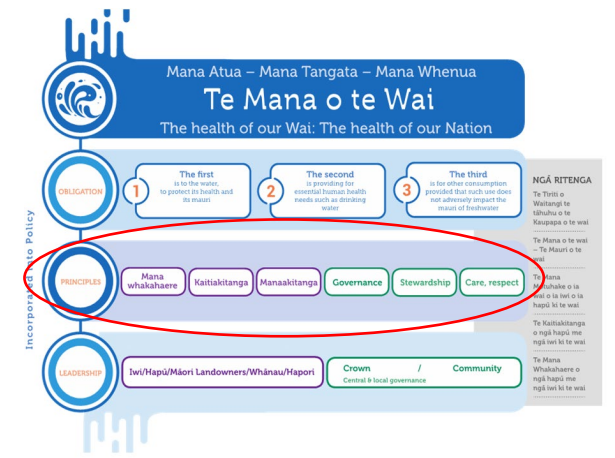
Mana Atua – Mana Tangata – Mana Whenua

Te Mana o te Wai

The health of our Wai: The health of our Nation

OBLIGATION

1 The first is to the water, to protect its health and its mauri

2 The second is providing for essential human health needs such as drinking water

3 The third is for other consumption provided that such use does not adversely impact the mauri of freshwater

NGĀ RITENGA

Te Tiriti o Waitangi te tāhuhu o te Kaupapa o te wai

Te Mana o te wai – Te Mauri o te wai

Te Mana Motuhake o ngā wai o ia iwi o ia hapū ki te wai

Te Kaitiakitanga o ngā hapū me ngā iwi ki te wai

Te Mana Whakahaere o ngā hapū me ngā iwi ki te wai

Incorporated into Policy

PRINCIPLES

Mana whakahaere

Kaitiakitanga

Manaakitanga

Governance

Stewardship

Care, respect

LEADERSHIP

Iwi/Hapū/Māori Landowners/Whānau/Hapori

Crown / Community

Central & local governance